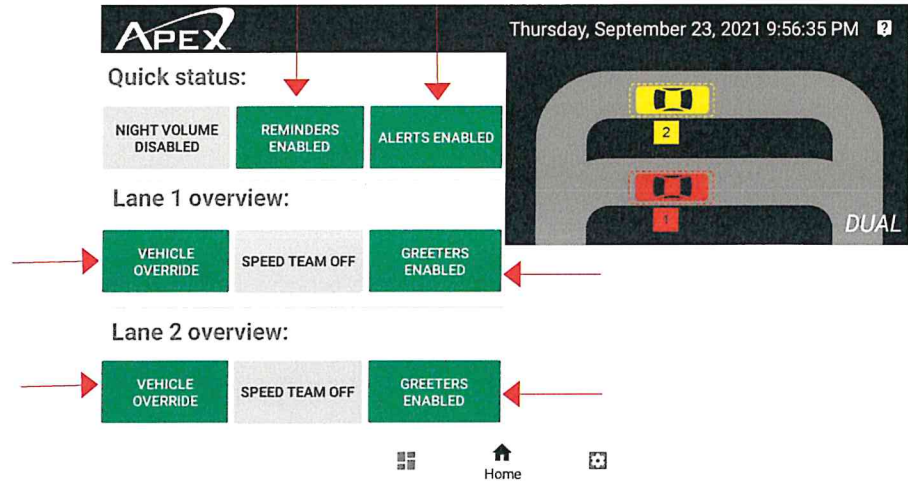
APEX

Thursday, September 23, 2021 9:56:35 PM

Quick status:

NIGHT VOLUME DISABLED

REMINDERS ENABLED

ALERTS ENABLED

2

1

DUAL

Lane 1 overview:

VEHICLE OVERRIDE

SPEED TEAM OFF

GREETERS ENABLED

Lane 2 overview:

VEHICLE OVERRIDE

SPEED TEAM OFF

GREETERS ENABLED

Home